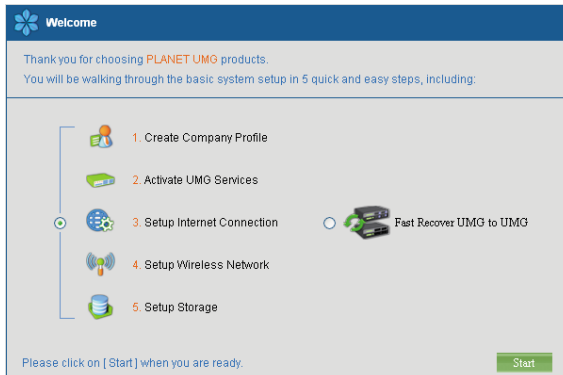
Welcome

Thank you for choosing PLANET UMG products.
You will be walking through the basic system setup in 5 quick and easy steps, including:

1. Create Company Profile

2. Activate UMG Services

3. Setup Internet Connection

Fast Recover UMG to UMG

4. Setup Wireless Network

5. Setup Storage

Please click on [ Start ] when you are ready.

Start